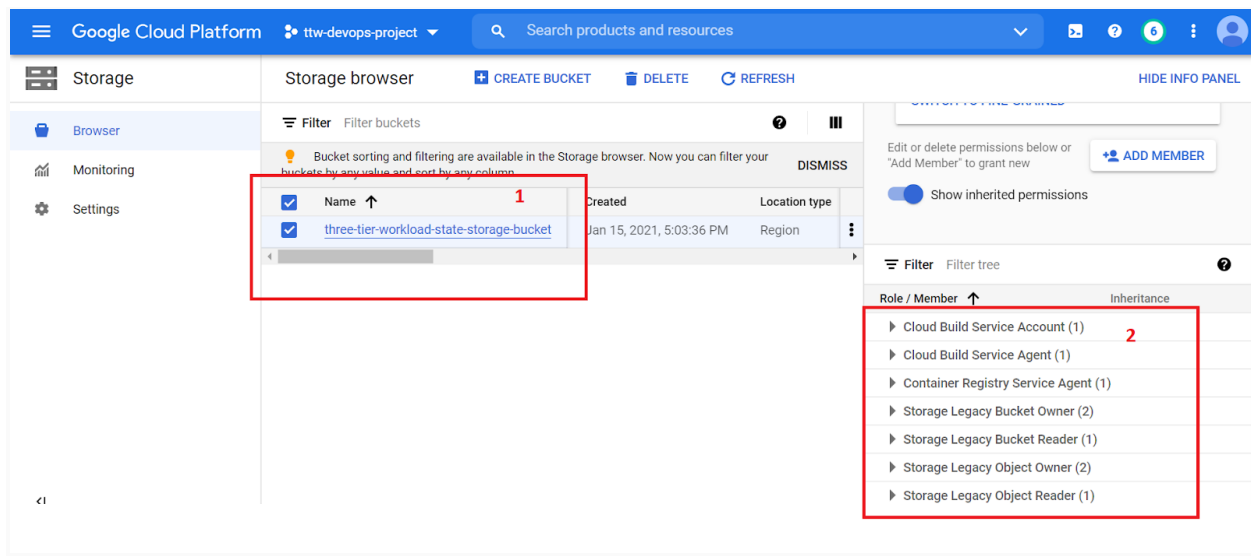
Google Cloud Platform ttw-devops-project

Search products and resources

6

Storage

Storage browser CREATE BUCKET DELETE REFRESH HIDE INFO PANEL

Browser

Monitoring

Settings

Filter Filter buckets

Bucket sorting and filtering are available in the Storage browser. Now you can filter your buckets by any value and sort by any column. DISMISS

1

| Name ↑ | Created | Location type |
|---|---|---|
| three-tier-workload-state-storage-bucket | Jan 15, 2021, 5:03:36 PM | Region |

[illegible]

Edit or delete permissions below or "Add Member" to grant new

ADD MEMBER

Show inherited permissions

Filter Filter tree

Role / Member ↑ Inheritance

2

Cloud Build Service Account (1)

Cloud Build Service Agent (1)

Container Registry Service Agent (1)

Storage Legacy Bucket Owner (2)

Storage Legacy Bucket Reader (1)

Storage Legacy Object Owner (2)

Storage Legacy Object Reader (1)

<I